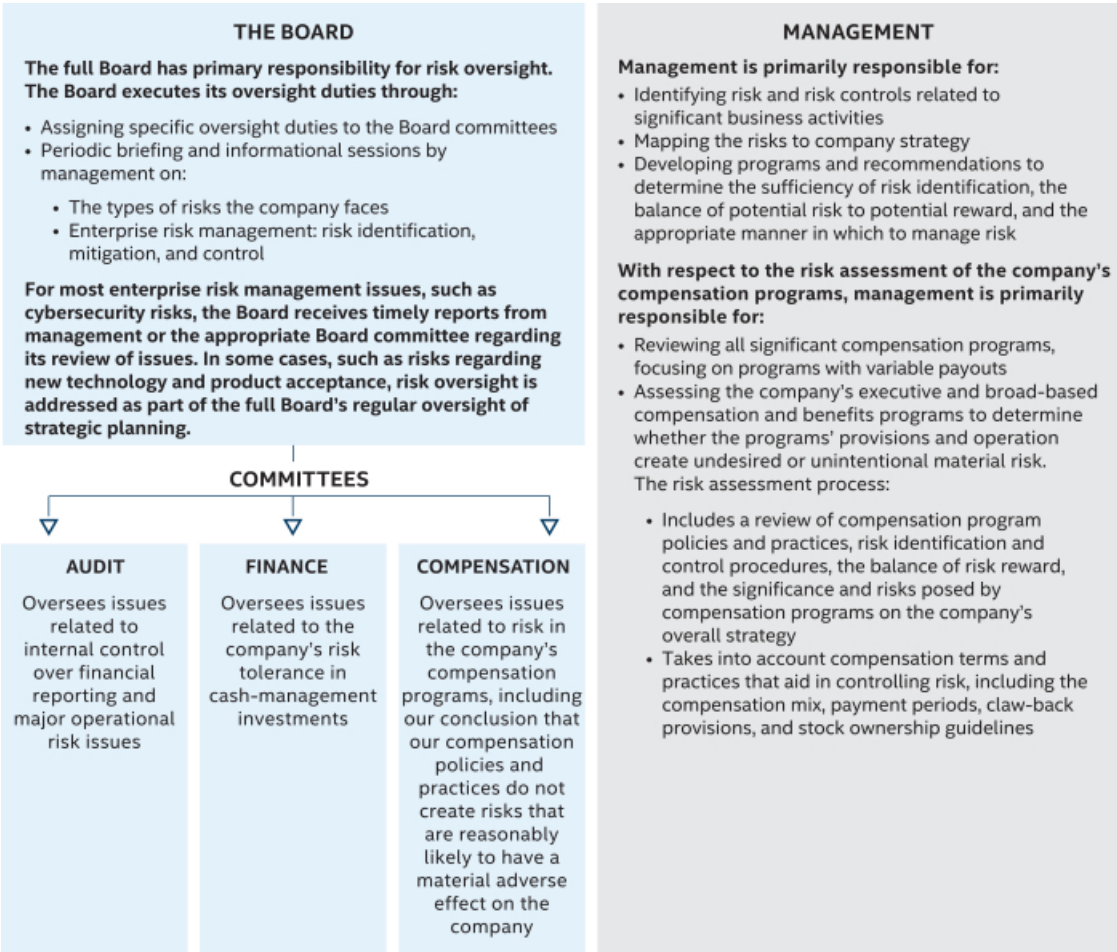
THE BOARD

The full Board has primary responsibility for risk oversight. The Board executes its oversight duties through:

- Assigning specific oversight duties to the Board committees
- Periodic briefing and informational sessions by management on:
  - The types of risks the company faces
  - Enterprise risk management: risk identification, mitigation, and control

For most enterprise risk management issues, such as cybersecurity risks, the Board receives timely reports from management or the appropriate Board committee regarding its review of issues. In some cases, such as risks regarding new technology and product acceptance, risk oversight is addressed as part of the full Board's regular oversight of strategic planning.

COMMITTEES

AUDIT

Oversees issues related to internal control over financial reporting and major operational risk issues

FINANCE

Oversees issues related to the company's risk tolerance in cash-management investments

COMPENSATION

Oversees issues related to risk in the company's compensation programs, including our conclusion that our compensation policies and practices do not create risks that are reasonably likely to have a material adverse effect on the company

MANAGEMENT

Management is primarily responsible for:

- Identifying risk and risk controls related to significant business activities
- Mapping the risks to company strategy
- Developing programs and recommendations to determine the sufficiency of risk identification, the balance of potential risk to potential reward, and the appropriate manner in which to manage risk

With respect to the risk assessment of the company's compensation programs, management is primarily responsible for:

- Reviewing all significant compensation programs, focusing on programs with variable payouts
- Assessing the company's executive and broad-based compensation and benefits programs to determine whether the programs' provisions and operation create undesired or unintentional material risk. The risk assessment process:
  - Includes a review of compensation program policies and practices, risk identification and control procedures, the balance of risk reward, and the significance and risks posed by compensation programs on the company's overall strategy
  - Takes into account compensation terms and practices that aid in controlling risk, including the compensation mix, payment periods, claw-back provisions, and stock ownership guidelines